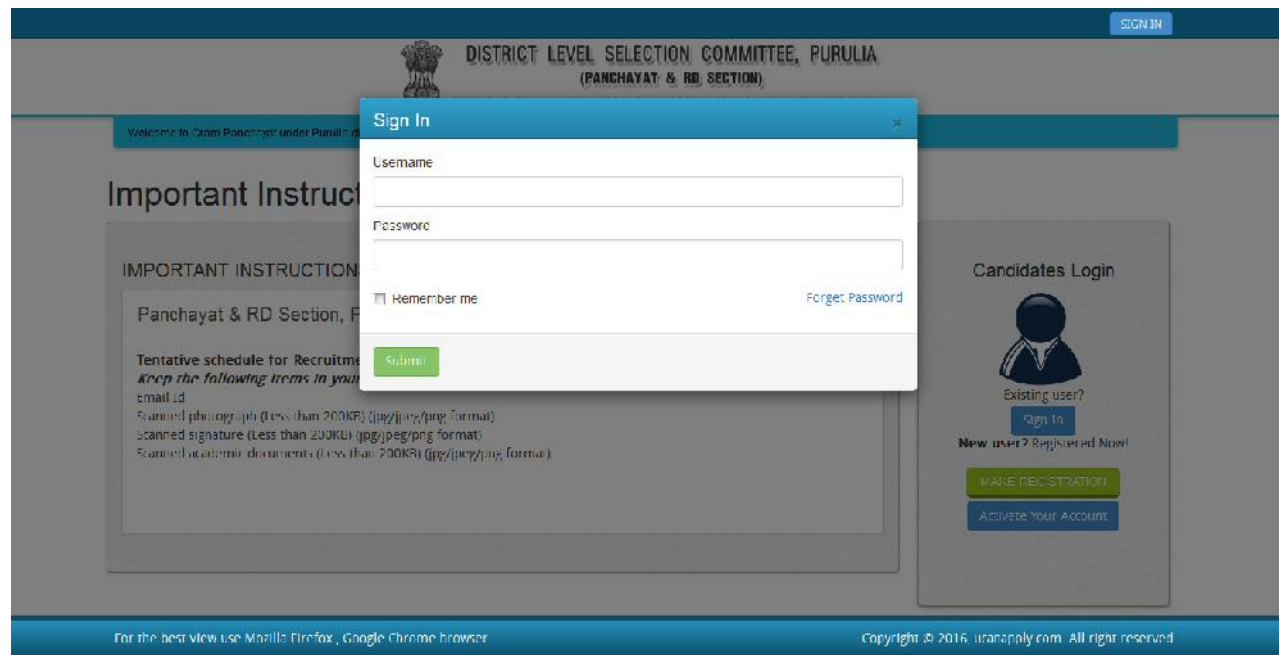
SIGN IN

DISTRICT LEVEL SELECTION COMMITTEE, PURULIA
(PANCHAYAT & RD SECTION)

Welcome to Gram Panchayat under Purulia d

Important Instruct

IMPORTANT INSTRUCTION

Panchayat & RD Section, P

Tentative schedule for Recruitme
Keep the following items in your
Email Id
Scanned photograph (Less than 200KB) (jpg/jpeg/png format)
Scanned signature (Less than 200KB) (jpg/jpeg/png format)
Scanned academic documents (Less than 200KB) (jpg/jpeg/png format)

Sign In
×
Username
Password
Remember me
Forgot Password
Submit

Candidates Login
Existing user?
Sign In
New user? Registered Now!
MAKE REGISTRATION
Activate Your Account

For the best view use Mozilla Firefox , Google Chrome browser
Copyright © 2016, ucanapply.com. All right reserved